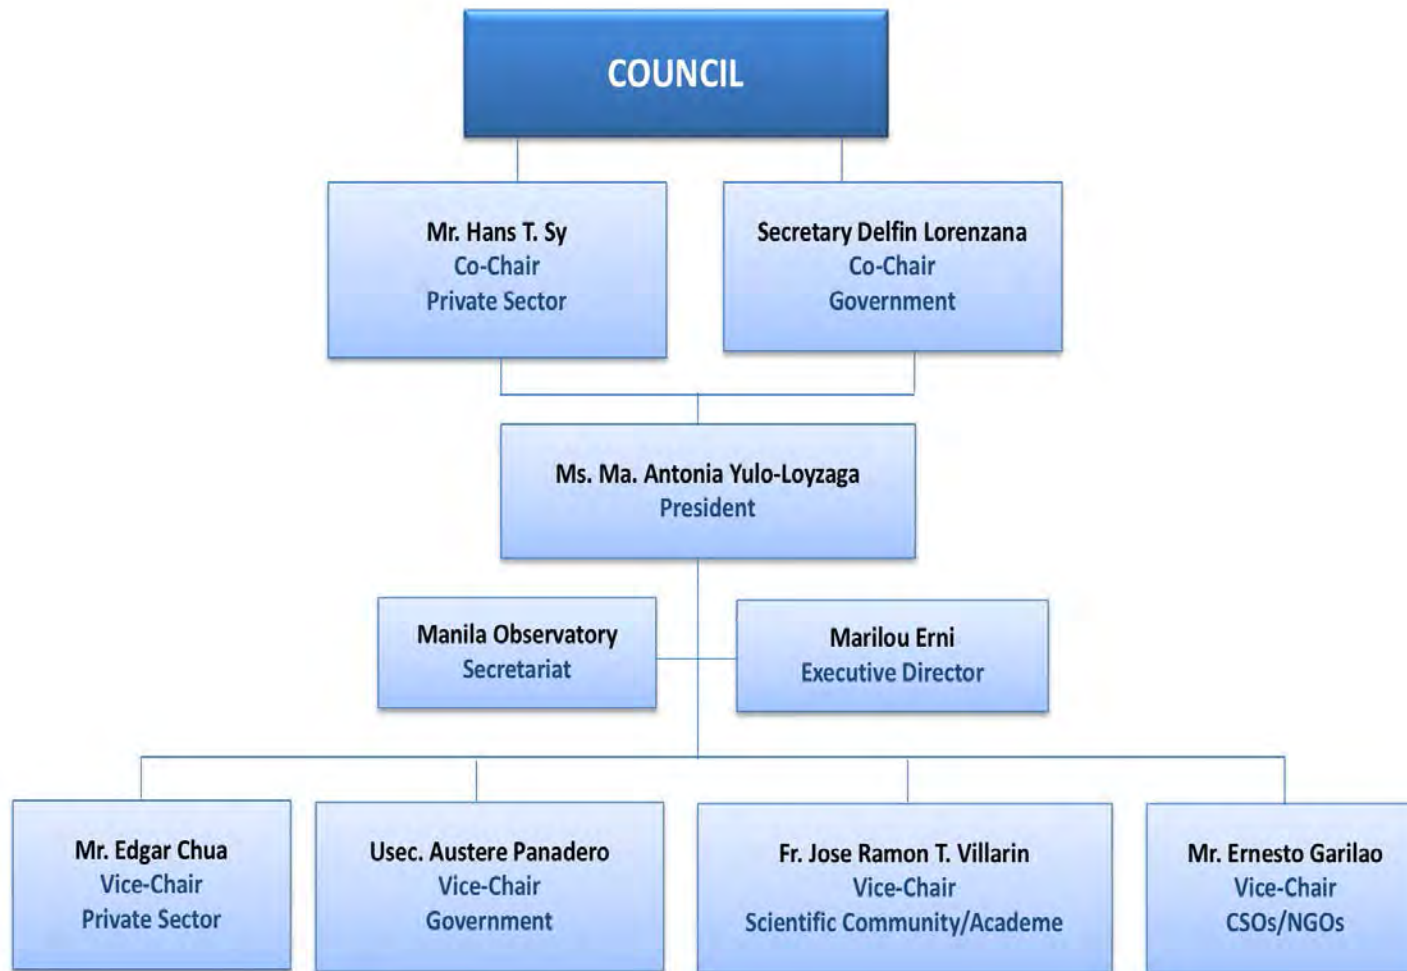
COUNCIL

Mr. Hans T. Sy
Co-Chair
Private Sector

Secretary Delfin Lorenzana
Co-Chair
Government

Ms. Ma. Antonia Yulo-Loyzaga
President

Manila Observatory
Secretariat

Marilou Erni
Executive Director

Mr. Edgar Chua
Vice-Chair
Private Sector

Usec. Austere Panadero
Vice-Chair
Government

Fr. Jose Ramon T. Villarin
Vice-Chair
Scientific Community/Academe

Mr. Ernesto Garilao
Vice-Chair
CSOs/NGOs